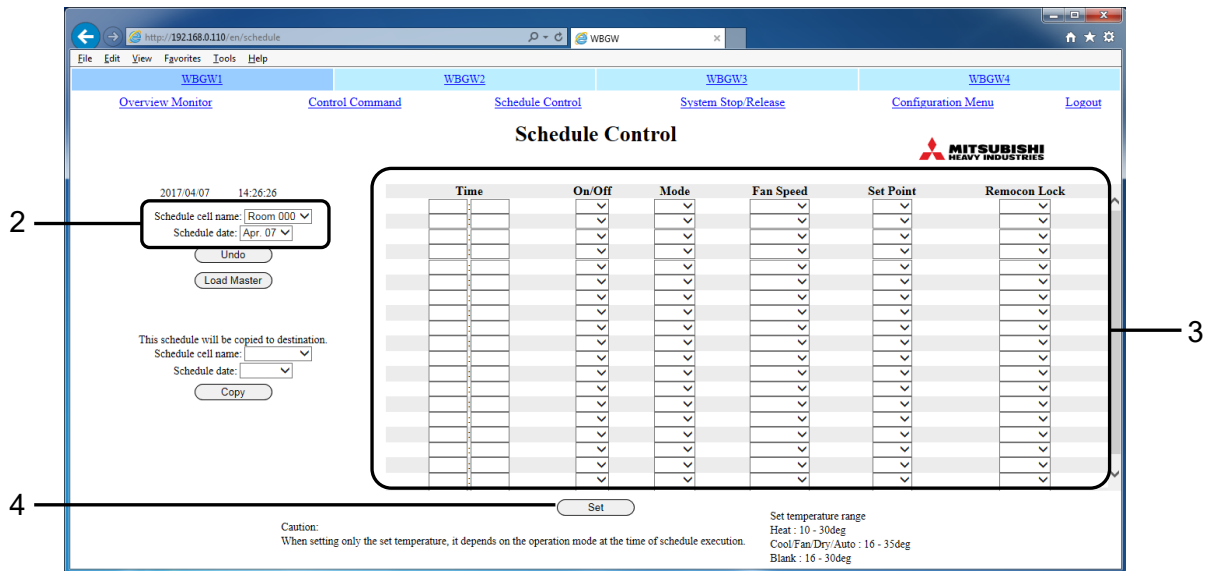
http://192.168.0.110/en/schedule
WBGW
File Edit View Favorites Tools Help

WBGW1 | WBGW2 | WBGW3 | WBGW4

Overview Monitor | Control Command | Schedule Control | System Stop/Release | Configuration Menu | Logout

Schedule Control

MITSUBISHI HEAVY INDUSTRIES

2017/04/07 14:26:26

2

Schedule cell name: Room 000
Schedule date: Apr. 07

Undo

Load Master

This schedule will be copied to destination.
Schedule cell name:
Schedule date:

Copy

| Time | On/Off | Mode | Fan Speed | Set Point | Remocon Lock |
|---|---|---|---|---|---|

3

4

Set

Caution:
When setting only the set temperature, it depends on the operation mode at the time of schedule execution.

Set temperature range
Heat : 10 - 30deg
Cool/Fan/Dry/Auto : 16 - 35deg
Blank : 16 - 30deg